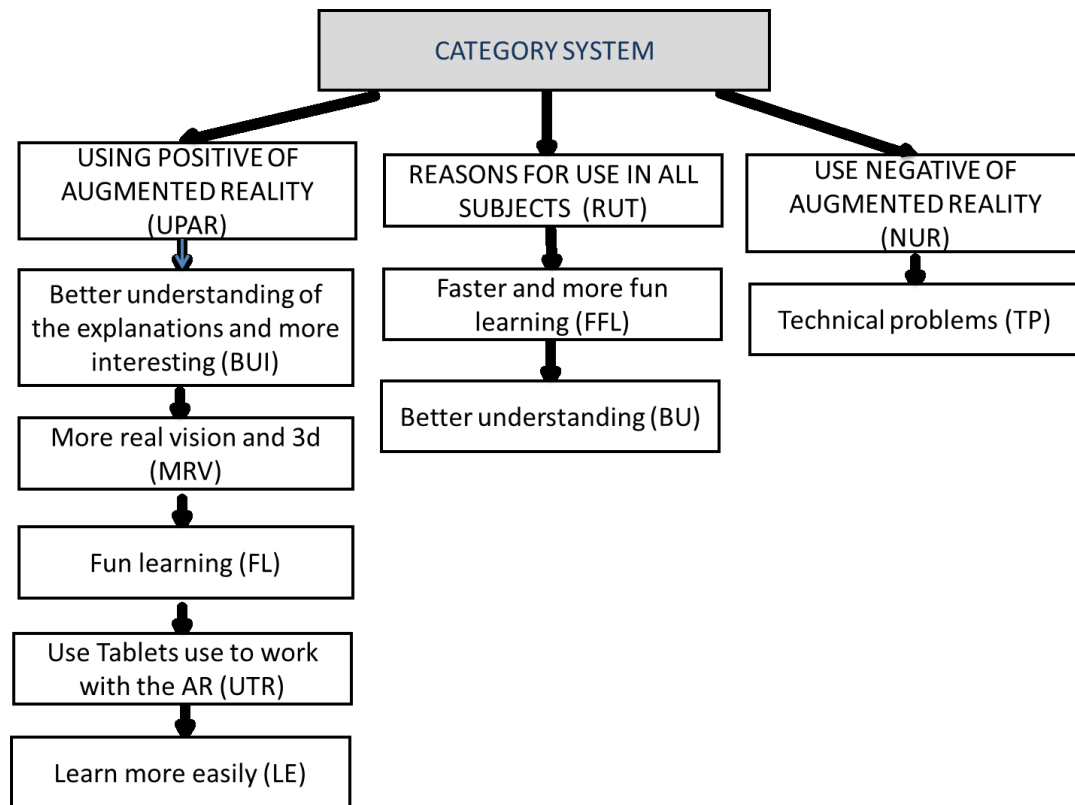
CATEGORY SYSTEM

USING POSITIVE OF AUGMENTED REALITY (UPAR)

Better understanding of the explanations and more interesting (BUI)

More real vision and 3d (MRV)

Fun learning (FL)

Use Tablets use to work with the AR (UTR)

Learn more easily (LE)

REASONS FOR USE IN ALL SUBJECTS (RUT)

Faster and more fun learning (FFL)

Better understanding (BU)

USE NEGATIVE OF AUGMENTED REALITY (NUR)

Technical problems (TP)